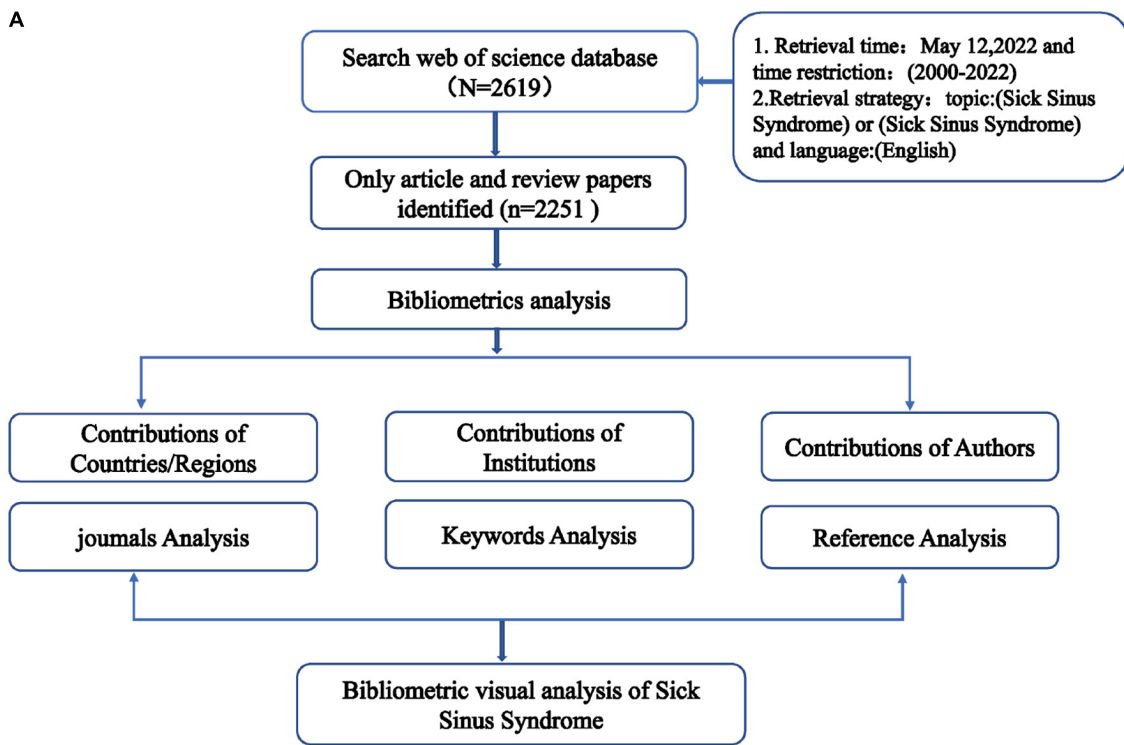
A

Search web of science database （N=2619）

1. Retrieval time：May 12,2022 and time restriction：(2000-2022)
2.Retrieval strategy：topic:(Sick Sinus Syndrome) or (Sick Sinus Syndrome) and language:(English)

Only article and review papers identified (n=2251 )

Bibliometrics analysis

Contributions of Countries/Regions

Contributions of Institutions

Contributions of Authors

joumals Analysis

Keywords Analysis

Reference Analysis

Bibliometric visual analysis of Sick Sinus Syndrome